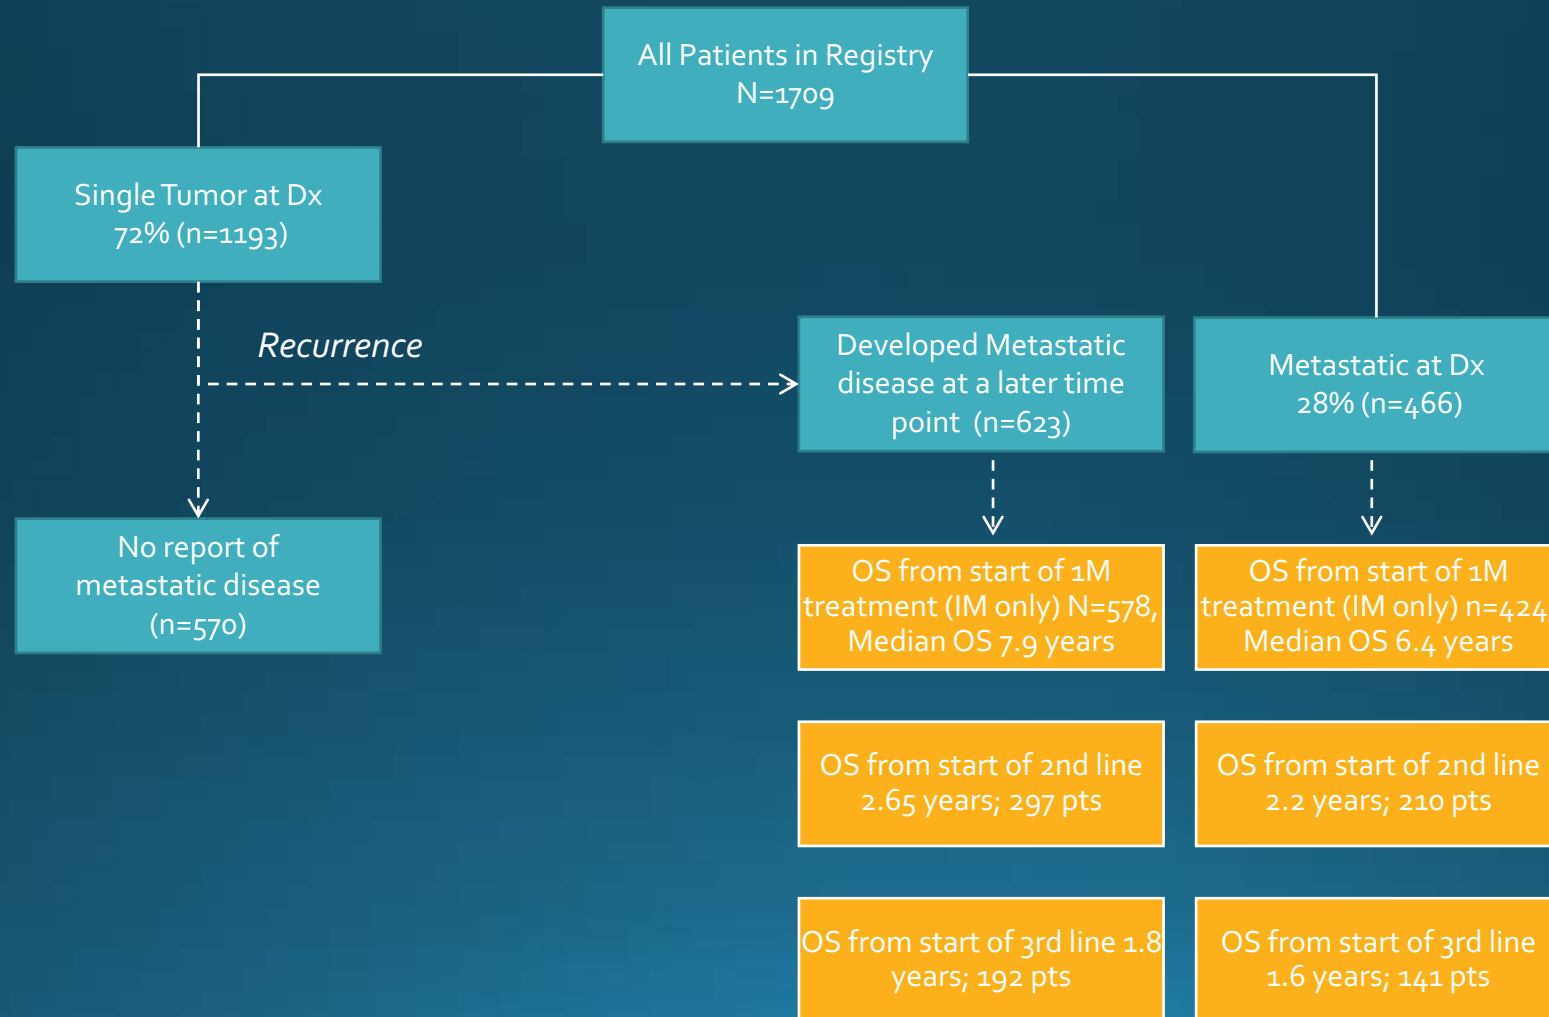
All Patients in Registry
N=1709

Single Tumor at Dx
72% (n=1193)

Recurrence

Developed Metastatic disease at a later time point (n=623)

Metastatic at Dx
28% (n=466)

No report of metastatic disease (n=570)

OS from start of 1M treatment (IM only) N=578, Median OS 7.9 years

OS from start of 1M treatment (IM only) n=424 Median OS 6.4 years

OS from start of 2nd line 2.65 years; 297 pts

OS from start of 2nd line 2.2 years; 210 pts

OS from start of 3rd line 1.8 years; 192 pts

OS from start of 3rd line 1.6 years; 141 pts